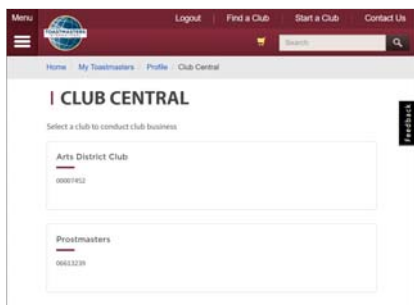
Menu

TOASTMASTERS

Logout | Find a Club | Start a Club | Contact Us

Search

Home / My Toastmasters / Profile / Club Central

CLUB CENTRAL

Select a club to conduct club business

Arts District Club

00007452

Prostmasters

00613239

Feedback